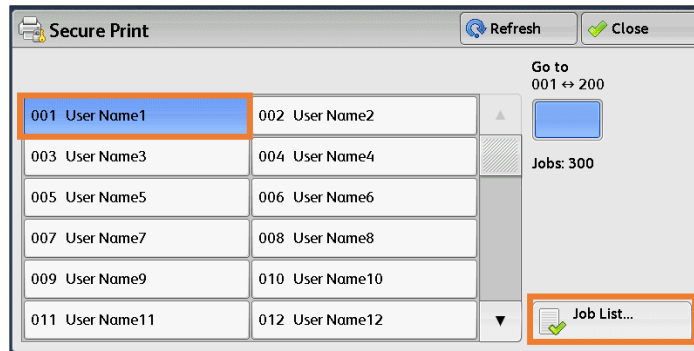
Secure Print

Refresh

Close

Go to
001 ↔ 200

Jobs: 300

| 001 User Name1 | 002 User Name2 |
|---|---|
| 003 User Name3 | 004 User Name4 |
| 005 User Name5 | 006 User Name6 |
| 007 User Name7 | 008 User Name8 |
| 009 User Name9 | 010 User Name10 |
| 011 User Name11 | 012 User Name12 |

Job List...